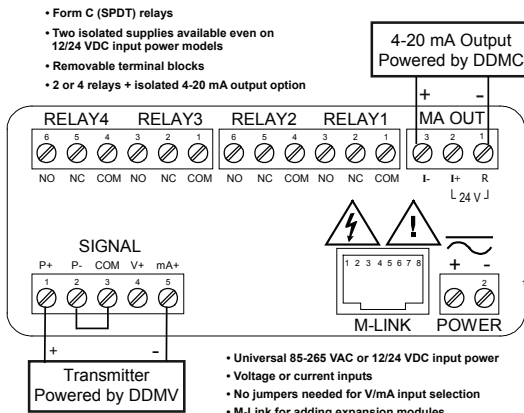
• Form C (SPDT) relays
• Two isolated supplies available even on 12/24 VDC input power models
• Removable terminal blocks
• 2 or 4 relays + isolated 4-20 mA output option

4-20 mA Output
Powered by DDMC

+ -

RELAY4 RELAY3 RELAY2 RELAY1 MA OUT

6 5 4 3 2 1 6 5 4 3 2 1 3 2 1

NO NC COM NO NC COM NO NC COM NO NC COM I- I+ R

└ 24 V ┘

SIGNAL

P+ P- COM V+ mA+

1 2 3 4 5

1 2 3 4 5 6 7 8

M-LINK

+ -

1 2

POWER

+ -

Transmitter
Powered by DDMV

• Universal 85-265 VAC or 12/24 VDC input power
• Voltage or current inputs
• No jumpers needed for V/mA input selection
• M-Link for adding expansion modules